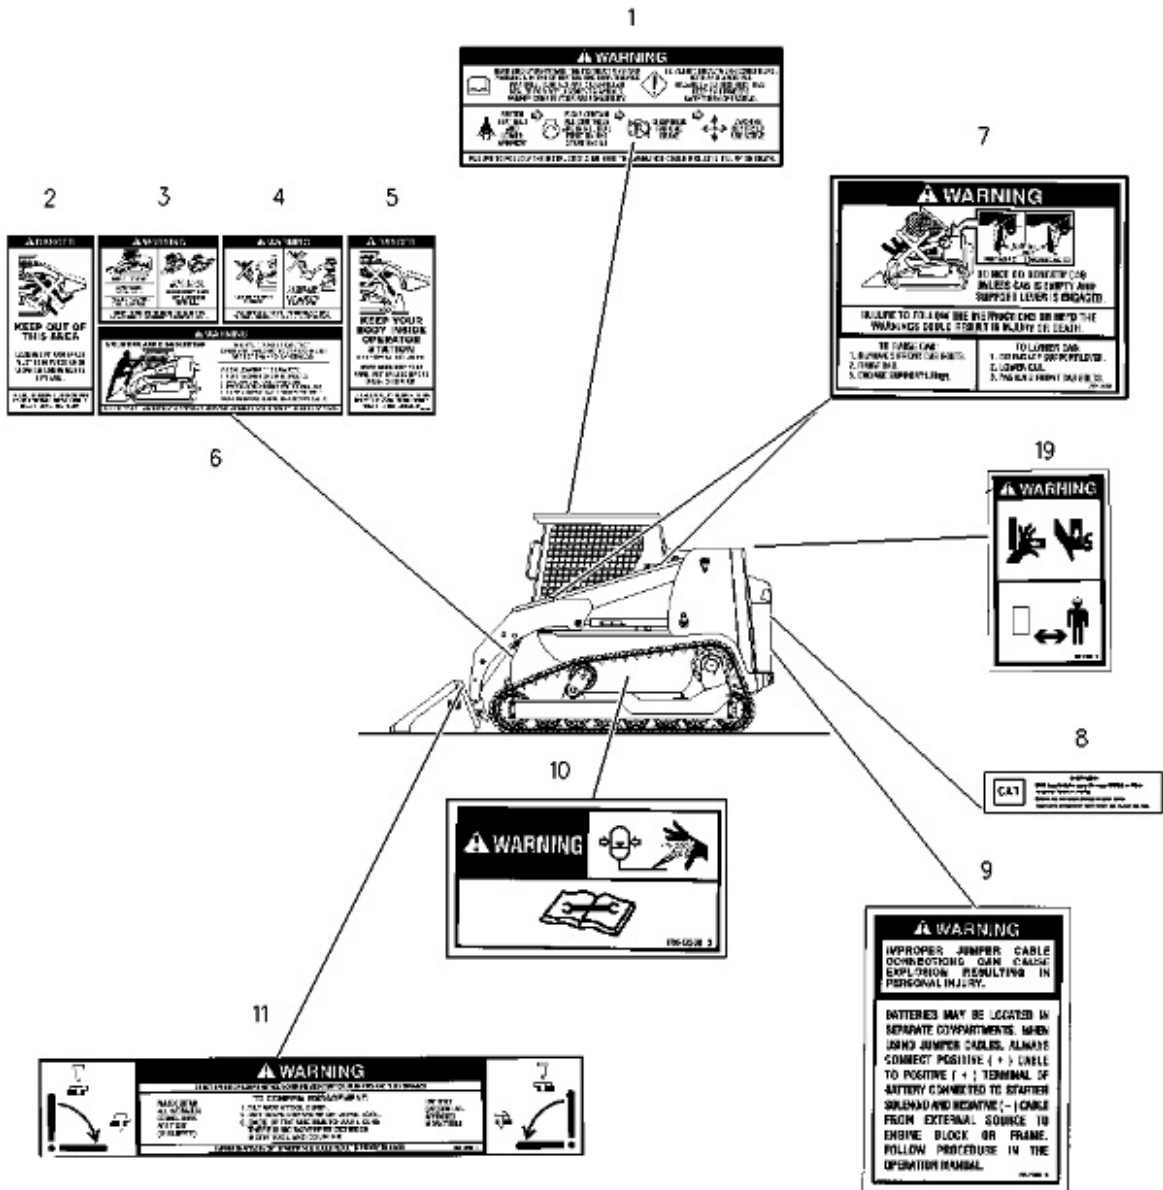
1

WARNING

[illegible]

7

WARNING

DO NOT GO BENEATH CAB UNLESS CAB IS EMPTY AND SUPPORT LEVER IS ENGAGED

FAILURE TO FOLLOW THE INSTRUCTIONS OR HEED THE WARNINGS COULD RESULT IN INJURY OR DEATH.

TO RAISE CAB:
1. REMOVE FRONT CAB BOLTS.
2. RAISE CAB.
3. ENGAGE SUPPORT LEVER.

TO LOWER CAB:
1. DISENGAGE SUPPORT LEVER.
2. LOWER CAB.
3. REPLACE FRONT CAB BOLTS.

2

WARNING

KEEP OUT OF THIS AREA

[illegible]

3

WARNING

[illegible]

4

WARNING

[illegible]

5

WARNING

KEEP YOUR BODY INSIDE OPERATOR STATION

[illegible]

6

WARNING

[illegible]

19

WARNING

8

CAT

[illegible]

10

WARNING

9

WARNING

IMPROPER JUMPER CABLE CONNECTIONS CAN CAUSE EXPLOSION RESULTING IN PERSONAL INJURY.

BATTERIES MAY BE LOCATED IN SEPARATE COMPARTMENTS. WHEN USING JUMPER CABLES, ALWAYS CONNECT POSITIVE (+) CABLE TO POSITIVE (+) TERMINAL OF BATTERY CONNECTED TO STARTER SOLENOID AND NEGATIVE (-) CABLE FROM EXTERNAL SOURCE TO ENGINE BLOCK OR FRAME. FOLLOW PROCEDURE IN THE OPERATION MANUAL.

11

WARNING

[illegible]